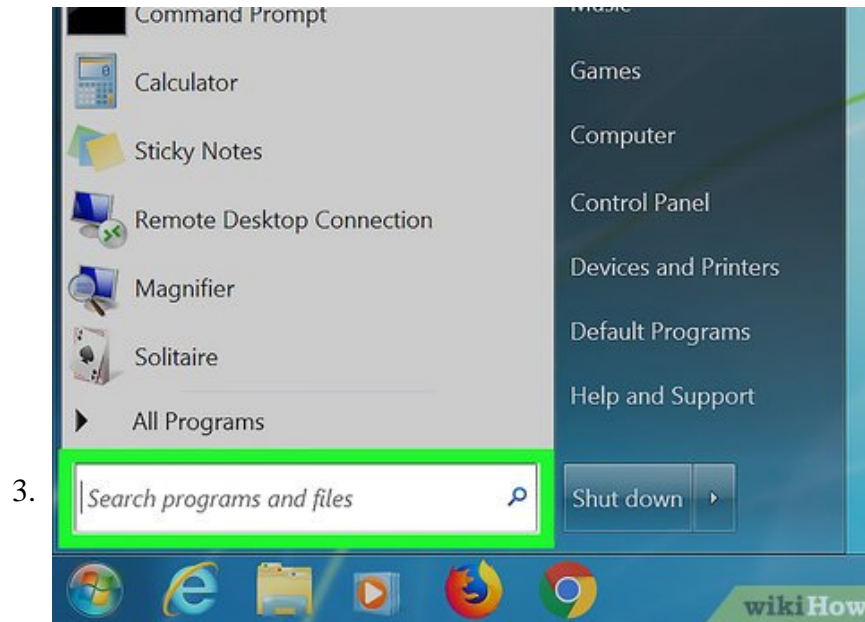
Command Prompt
Calculator
Sticky Notes
Remote Desktop Connection
Magnifier
Solitaire
All Programs

Music
Games
Computer
Control Panel
Devices and Printers
Default Programs
Help and Support

3.

Search programs and files

Shut down

wikiHow